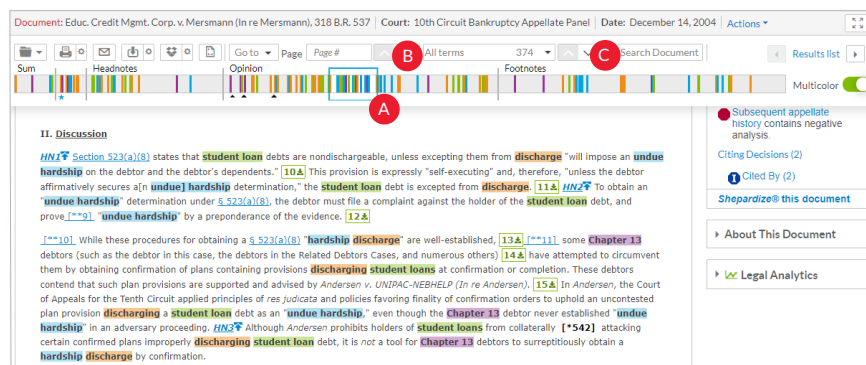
Document: Educ. Credit Mgmt. Corp. v. Mersmann (In re Mersmann), 318 B.R. 537 | Court: 10th Circuit Bankruptcy Appellate Panel | Date: December 14, 2004 | Actions

Go to | Page | Page # | All terms 374 | Search Document | Results list

Sum | Headnotes | Opinion | Footnotes | Multicolor

A B C

II. Discussion

HN1 Section 523(a)(8) states that student loan debts are nondischargeable, unless excepting them from discharge "will impose an undue hardship on the debtor and the debtor's dependents." 10 This provision is expressly "self-executing" and, therefore, "unless the debtor affirmatively secures a[n undue] hardship determination," the student loan debt is excepted from discharge. 11 HN2 To obtain an "undue hardship" determination under § 523(a)(8), the debtor must file a complaint against the holder of the student loan debt, and prove [**9] "undue hardship" by a preponderance of the evidence. 12

[**10] While these procedures for obtaining a § 523(a)(8) "hardship discharge" are well-established, 13 [**11] some Chapter 13 debtors (such as the debtor in this case, the debtors in the Relevant Cases, and numerous others) 14 have attempted to circumvent them by obtaining confirmation of plans containing provisions discharging student loans at confirmation or completion. These debtors contend that such plan provisions are supported and advised by Andersen v. UNIPAC-NEBHELP (In re Andersen). 15 In Andersen, the Court of Appeals for the Tenth Circuit applied principles of res judicata and policies favoring finality of confirmation orders to uphold an uncontested plan provision discharging a student loan debt as an "undue hardship," even though the Chapter 13 debtor never established "undue hardship" in an adversary proceeding. HN3 Although Andersen prohibits holders of student loans from collaterally [*542] attacking certain confirmed plans improperly discharging student loan debt, it is not a tool for Chapter 13 debtors to surreptitiously obtain a hardship discharge by confirmation.

Subsequent appellate history contains negative analysis.

Citing Decisions (2)

Cited By (2)

Shepardize® this document

About This Document

Legal Analytics